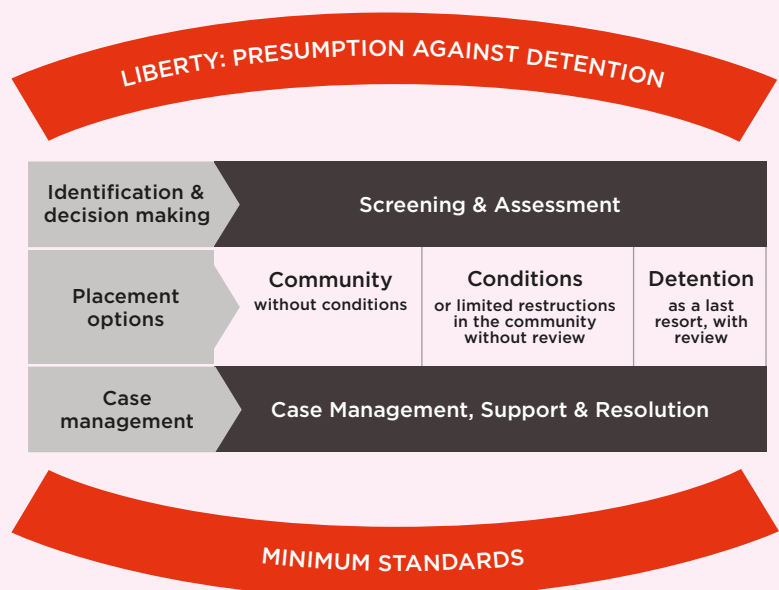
LIBERTY: PRESUMPTION AGAINST DETENTION

Identification & decision making

Screening & Assessment

Placement options

Community
without conditions

Conditions
or limited restructions in the community without review

Detention
as a last resort, with review

Case management

Case Management, Support & Resolution

MINIMUM STANDARDS